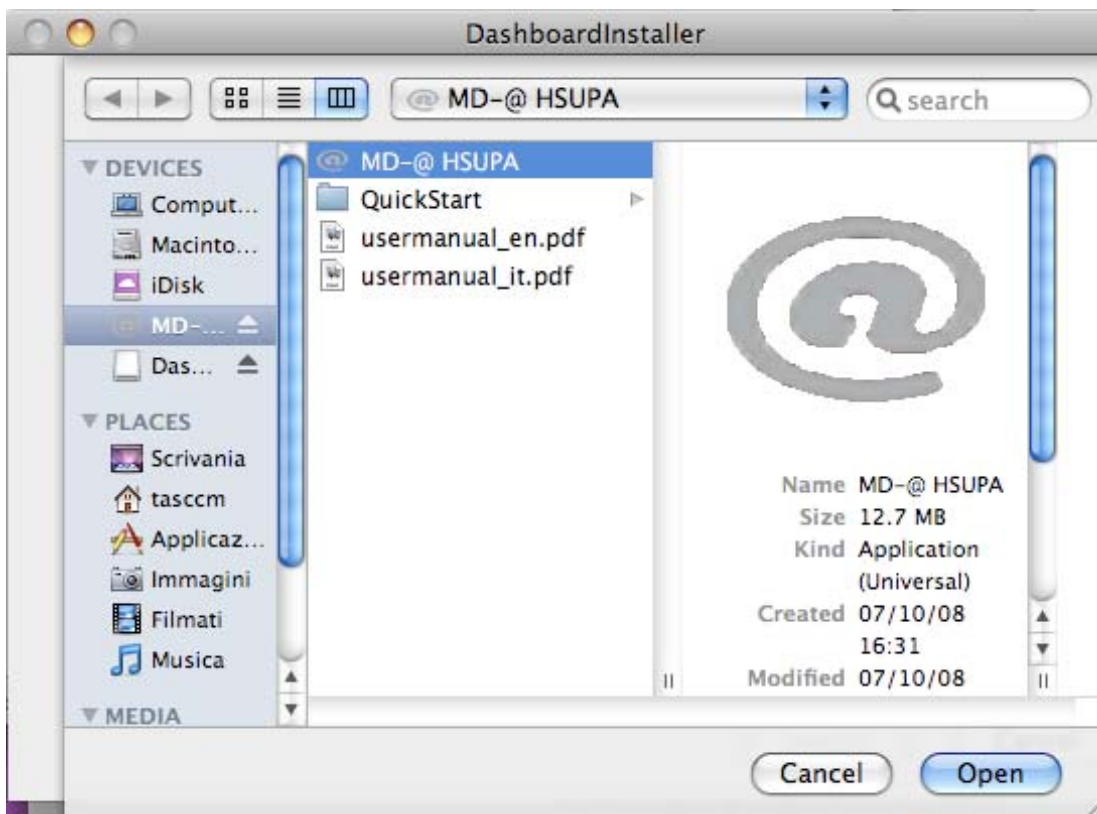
DashboardInstaller

MD-@ HSUPA

search

DEVICES
Comput...
Macinto...
iDisk
MD-...
Das...

PLACES
Scrivania
tasccm
Applicaz...
Immagini
Filmati
Musica

MEDIA

MD-@ HSUPA
QuickStart
usermanual_en.pdf
usermanual_it.pdf

Name MD-@ HSUPA
Size 12.7 MB
Kind Application (Universal)
Created 07/10/08 16:31
Modified 07/10/08

Cancel
Open